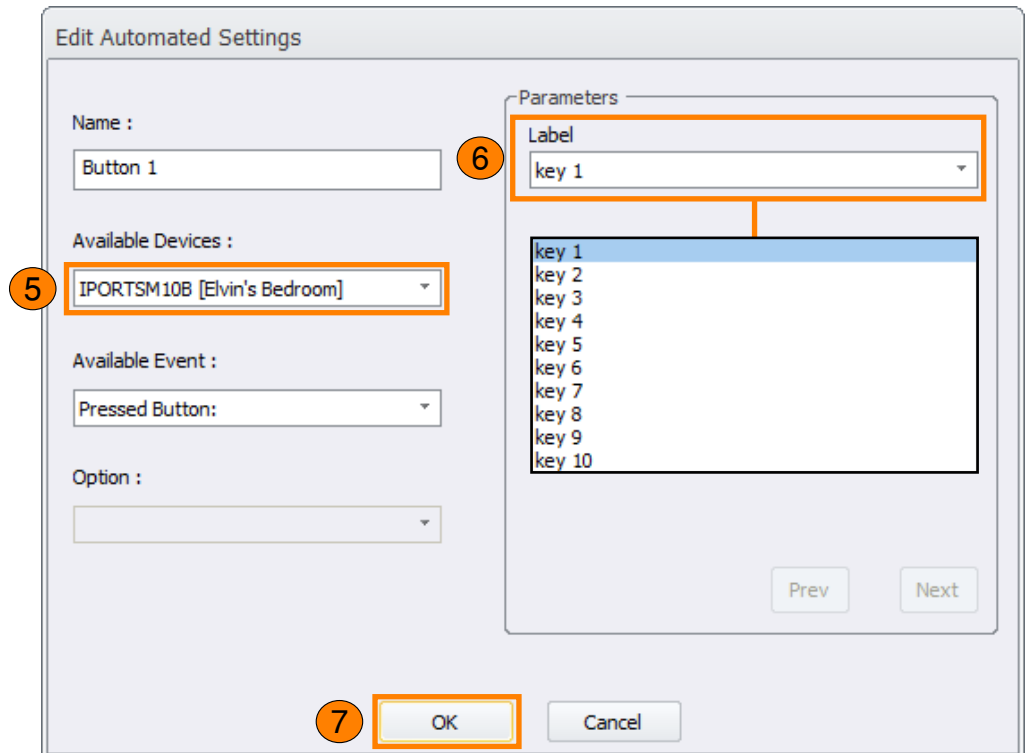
Edit Automated Settings

Name :

Button 1

Available Devices :

5

IPORTSM10B [Elvin's Bedroom]

Available Event :

Pressed Button:

Option :

Parameters

Label

6

key 1

key 1
key 2
key 3
key 4
key 5
key 6
key 7
key 8
key 9
key 10

Prev

Next

7

OK

Cancel